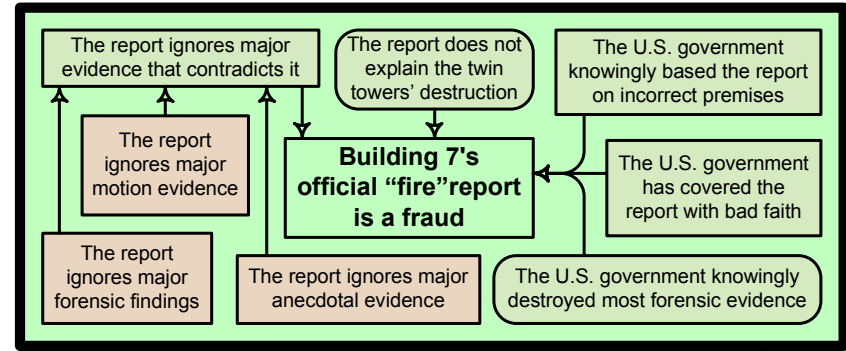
The report ignores major evidence that contradicts it

The report does not explain the twin towers' destruction

The U.S. government knowingly based the report on incorrect premises

The report ignores major motion evidence

**Building 7's official "fire"report is a fraud**

The U.S. government has covered the report with bad faith

The report ignores major forensic findings

The report ignores major anecdotal evidence

The U.S. government knowingly destroyed most forensic evidence